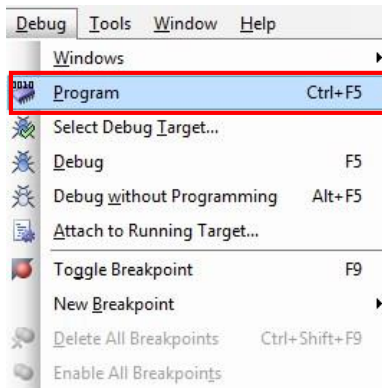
Debug Tools Window Help

Windows
Program Ctrl+F5
Select Debug Target...
Debug F5
Debug without Programming Alt+F5
Attach to Running Target...
Toggle Breakpoint F9
New Breakpoint
Delete All Breakpoints Ctrl+Shift+F9
Enable All Breakpoints